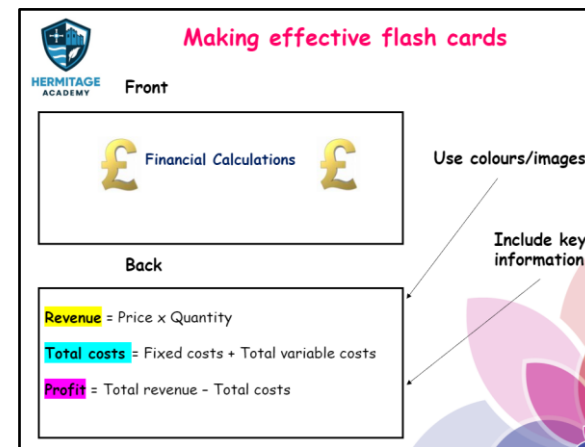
HERMITAGE ACADEMY

Making effective flash cards

Front

£ Financial Calculations £

Use colours/images

Include key information

Back

Revenue = Price x Quantity

Total costs = Fixed costs + Total variable costs

Profit = Total revenue – Total costs